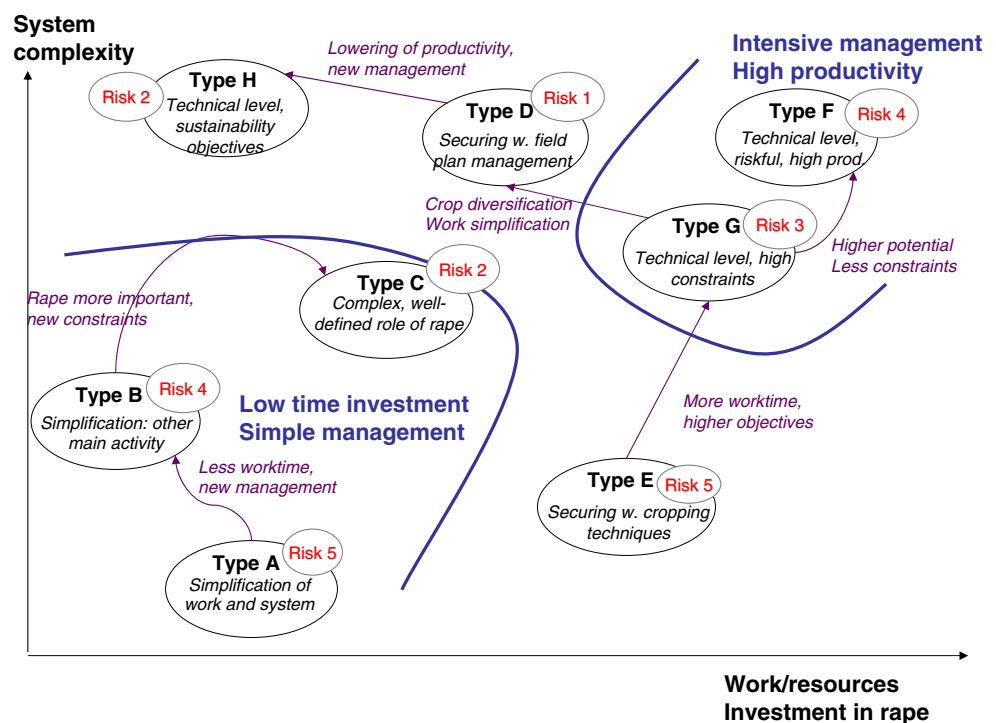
System complexity

Lowering of productivity, new management

Intensive management
High productivity

Type H
Risk 2
Technical level, sustainability objectives

Type D
Risk 1
Securing w. field plan management

Type F
Risk 4
Technical level, riskful, high prod.

Crop diversification
Work simplification

Type G
Risk 3
Technical level, high constraints

Higher potential
Less constraints

Type C
Risk 2
Complex, well-defined role of rape

Rape more important, new constraints

Type B
Risk 4
Simplification: other main activity

Low time investment
Simple management

More worktime, higher objectives

Less worktime, new management

Type E
Risk 5
Securing w. cropping techniques

Type A
Risk 5
Simplification of work and system

Work/resources
Investment in rape